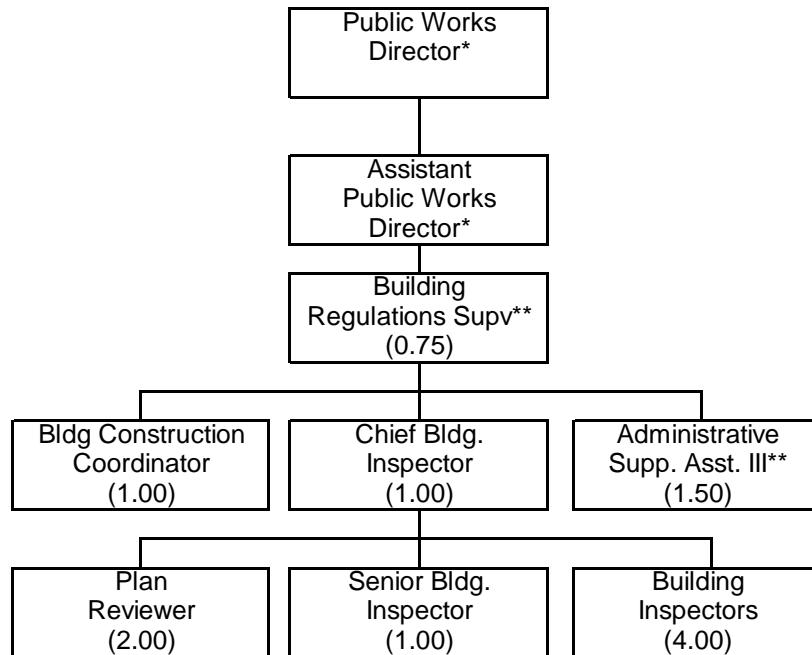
Public Works Director*

Assistant Public Works Director*

Building Regulations Supv** (0.75)

Bldg Construction Coordinator (1.00)

Chief Bldg. Inspector (1.00)

Administrative Supp. Asst. III** (1.50)

Plan Reviewer (2.00)

Senior Bldg. Inspector (1.00)

Building Inspectors (4.00)